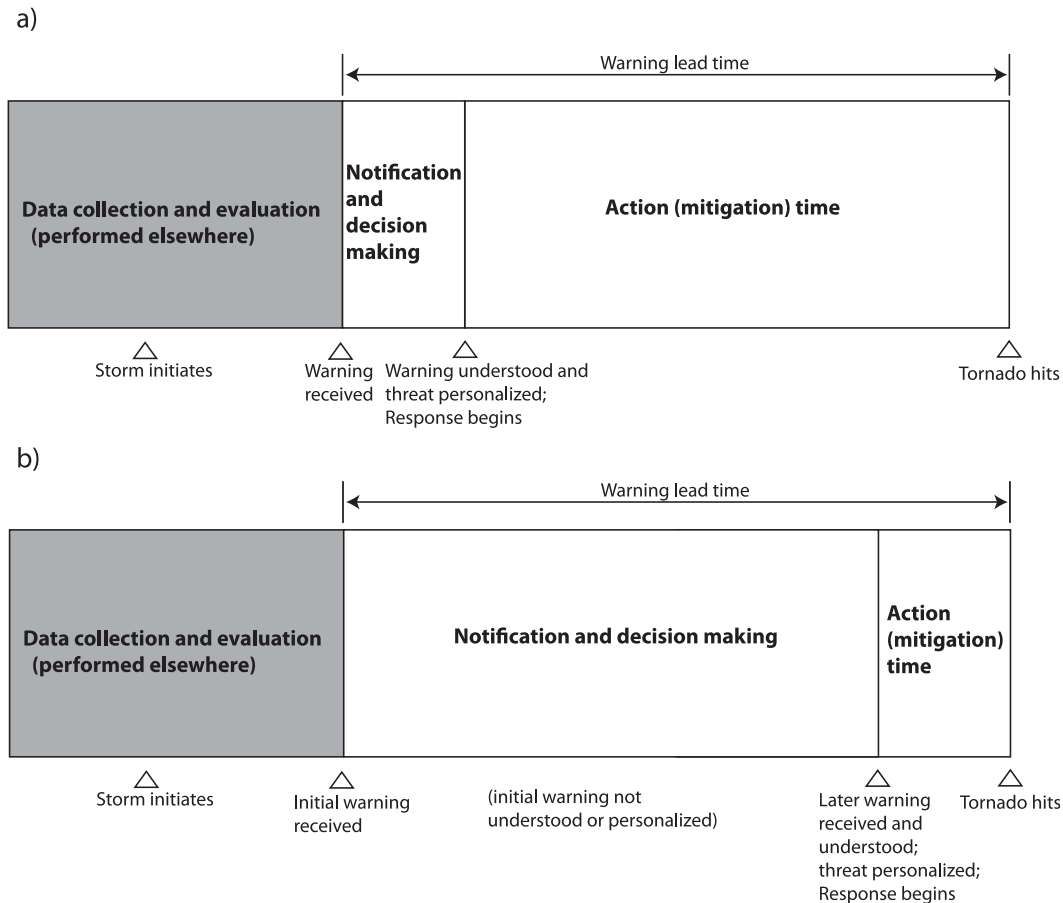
a)

Warning lead time

Data collection and evaluation (performed elsewhere)

Notification and decision making

Action (mitigation) time

Storm initiates

Warning received

Warning understood and threat personalized; Response begins

Tornado hits

b)

Warning lead time

Data collection and evaluation (performed elsewhere)

Notification and decision making

Action (mitigation) time

Storm initiates

Initial warning received

(initial warning not understood or personalized)

Later warning received and understood; threat personalized; Response begins

Tornado hits